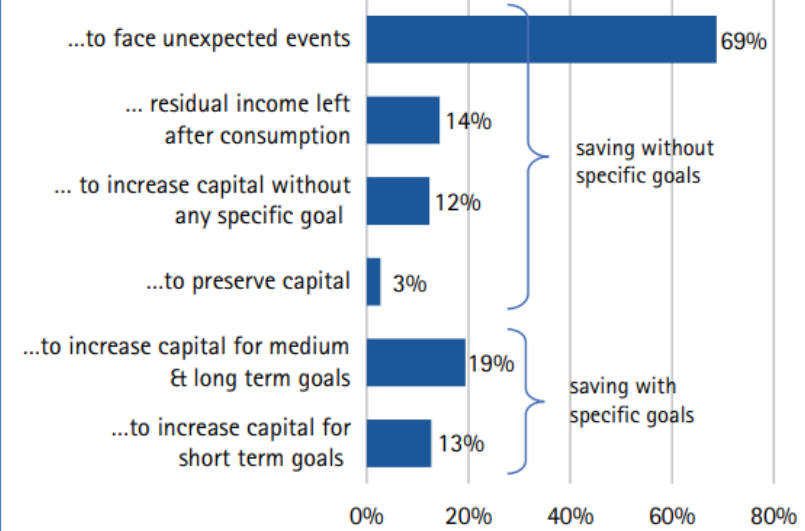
...to face unexpected events 69%

... residual income left after consumption 14%

... to increase capital without any specific goal 12%

...to preserve capital 3%

saving without specific goals

...to increase capital for medium & long term goals 19%

...to increase capital for short term goals 13%

saving with specific goals

0% 20% 40% 60% 80%